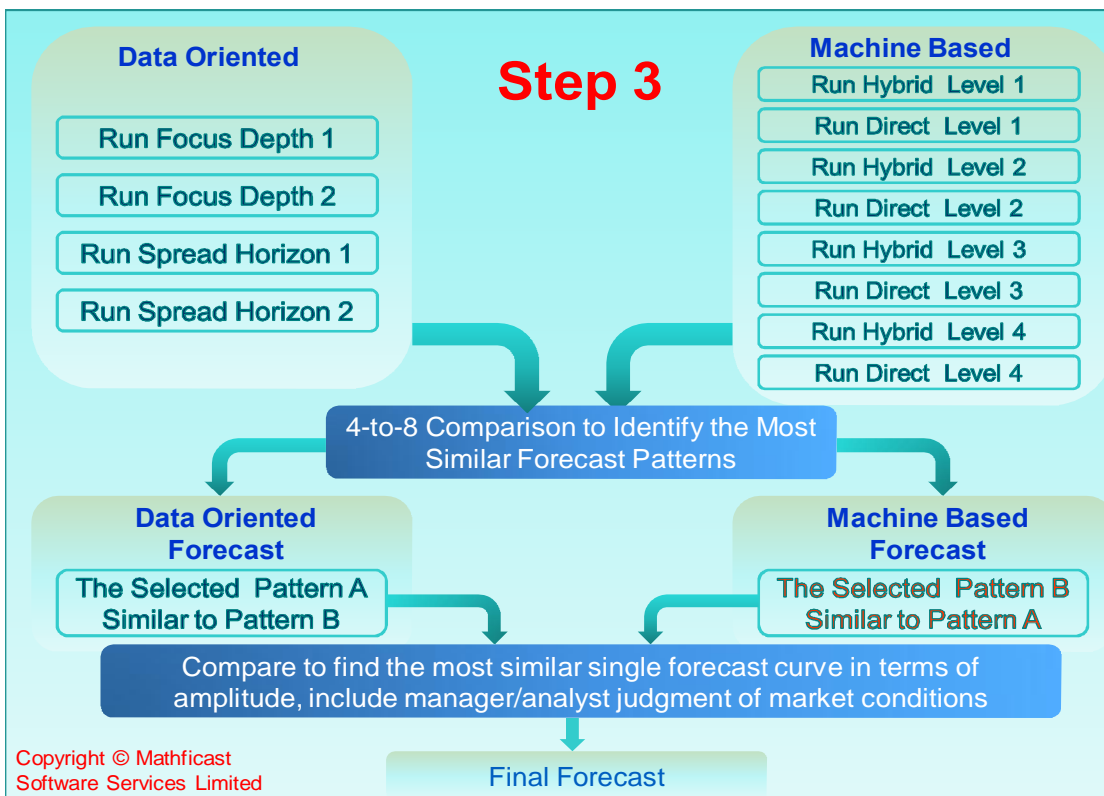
Data Oriented

Run Focus Depth 1

Run Focus Depth 2

Run Spread Horizon 1

Run Spread Horizon 2

Step 3

Machine Based

Run Hybrid Level 1

Run Direct Level 1

Run Hybrid Level 2

Run Direct Level 2

Run Hybrid Level 3

Run Direct Level 3

Run Hybrid Level 4

Run Direct Level 4

4-to-8 Comparison to Identify the Most Similar Forecast Patterns

Data Oriented Forecast

The Selected Pattern A Similar to Pattern B

Machine Based Forecast

The Selected Pattern B Similar to Pattern A

Compare to find the most similar single forecast curve in terms of amplitude, include manager/analyst judgment of market conditions

Copyright © Mathficast Software Services Limited

Final Forecast